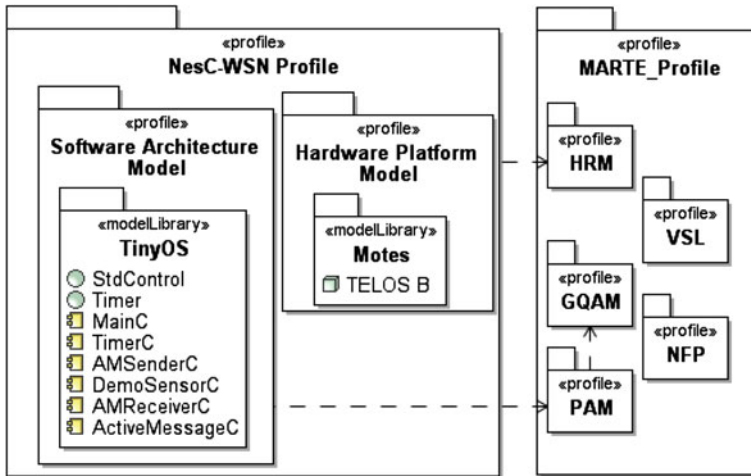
«profile»
NesC-WSN Profile

«profile»
Software Architecture Model

«modelLibrary»
TinyOS
StdControl
Timer
MainC
TimerC
AMSenderC
DemoSensorC
AMReceiverC
ActiveMessageC

«profile»
Hardware Platform Model

«modelLibrary»
Motes
TELOS B

«profile»
MARTE_Profile

«profile»
HRM

«profile»
VSL

«profile»
GQAM

«profile»
NFP

«profile»
PAM